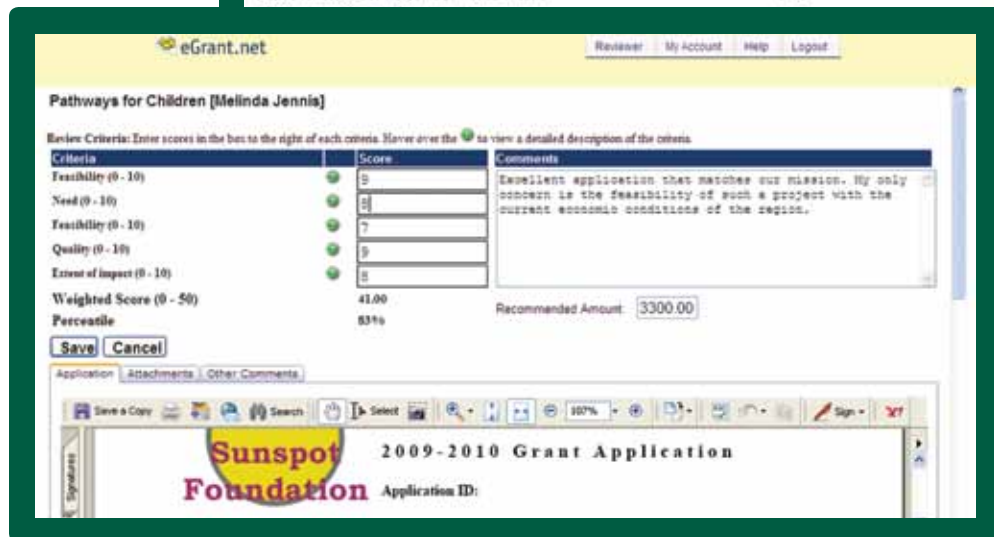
eGrant.net

Reviewer | My Account | Help | Logout

Pathways for Children [Melinda Jennis]

Review Criteria: Enter scores in the box to the right of each criteria. Hover over the to view a detailed description of the criteria.

| Criteria | Score |
|---|---|
| Feasibility (0 - 10) | 9 |
| Need (0 - 10) | 8 |
| Feasibility (0 - 10) | 7 |
| Quality (0 - 10) | 9 |
| Extent of impact (0 - 10) | 8 |

Comments

Excellent application that matches our mission. My only concern is the feasibility of such a project with the current economic conditions of the region.

Weighted Score (0 - 50) 41.00

Percentile 83%

Recommended Amount: 3300.00

Save Cancel

Application | Attachments | Other Comments

Save a Copy | Search | Select | 107% | Sign

Signatures

Sunspot Foundation

2009-2010 Grant Application

Application ID: